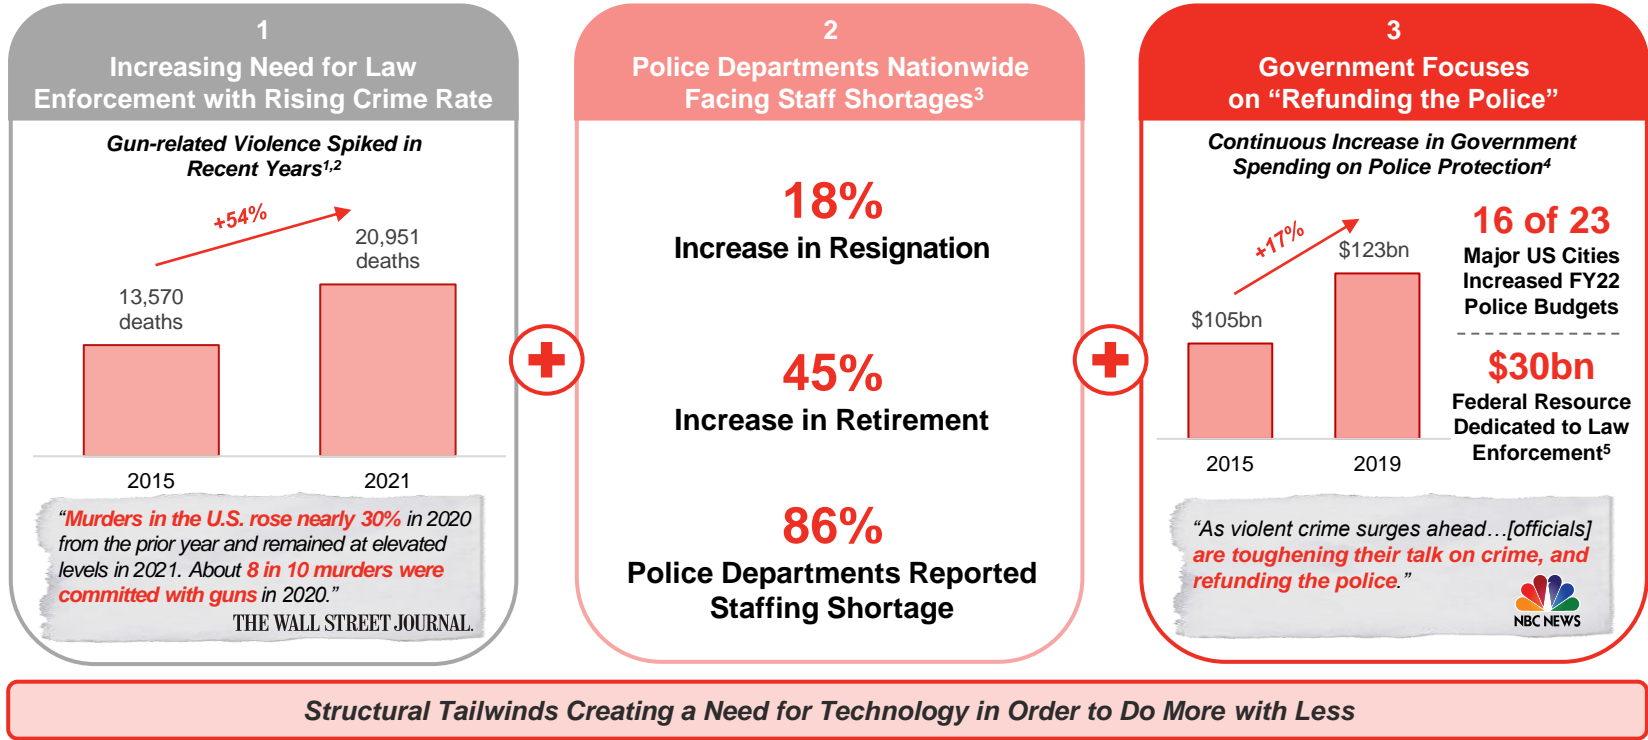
1

Increasing Need for Law Enforcement with Rising Crime Rate

Gun-related Violence Spiked in Recent Years$^{1,2}$

+54%

13,570 deaths

20,951 deaths

2015

2021

"Murders in the U.S. rose nearly 30% in 2020 from the prior year and remained at elevated levels in 2021. About 8 in 10 murders were committed with guns in 2020."

THE WALL STREET JOURNAL.

2

Police Departments Nationwide Facing Staff Shortages$^{3}$

18%
Increase in Resignation

45%
Increase in Retirement

86%
Police Departments Reported Staffing Shortage

3

Government Focuses on "Refunding the Police"

Continuous Increase in Government Spending on Police Protection$^{4}$

+17%

$105bn

$123bn

2015

2019

16 of 23
Major US Cities Increased FY22 Police Budgets

$30bn
Federal Resource Dedicated to Law Enforcement$^{5}$

"As violent crime surges ahead…[officials] are toughening their talk on crime, and refunding the police."

NBC NEWS

Structural Tailwinds Creating a Need for Technology in Order to Do More with Less